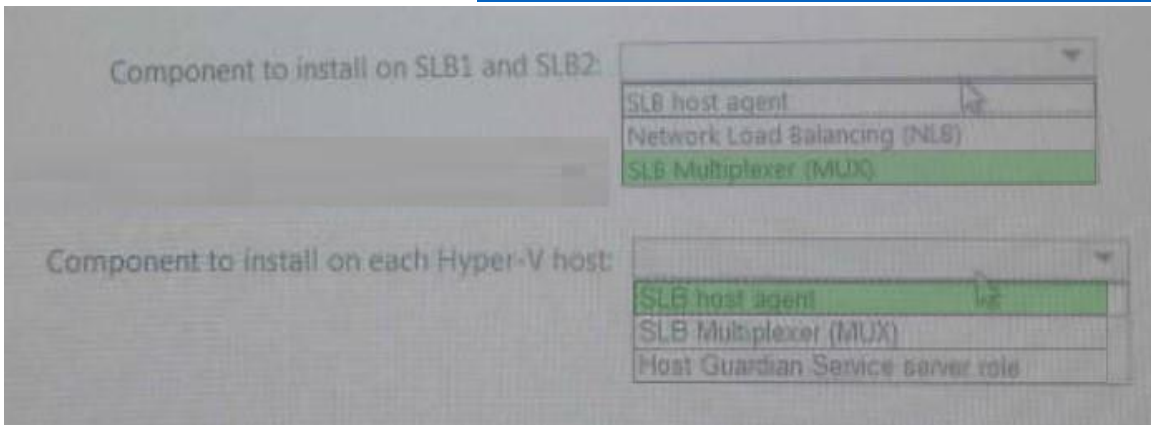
Component to install on SLB1 and SLB2:

SLB host agent
Network Load Balancing (NLB)
SLB Multiplexer (MUX)

Component to install on each Hyper-V host:

SLB host agent
SLB Multiplexer (MUX)
Host Guardian Service server role